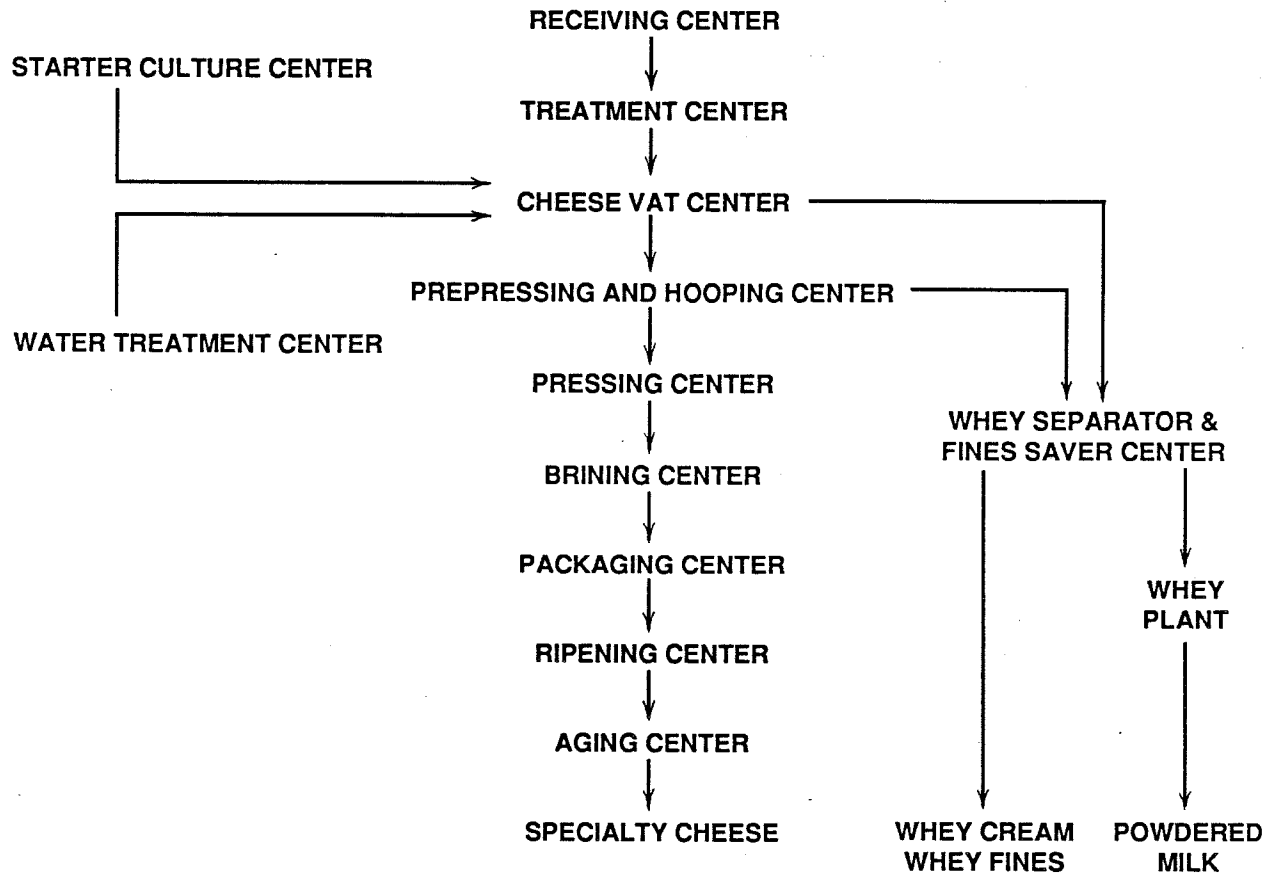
RECEIVING CENTER

STARTER CULTURE CENTER

TREATMENT CENTER

CHEESE VAT CENTER

PREPRESSING AND HOOPING CENTER

WATER TREATMENT CENTER

PRESSING CENTER

WHEY SEPARATOR & FINES SAVER CENTER

BRINING CENTER

PACKAGING CENTER

WHEY PLANT

RIPENING CENTER

AGING CENTER

SPECIALTY CHEESE

WHEY CREAM WHEY FINES

POWDERED MILK